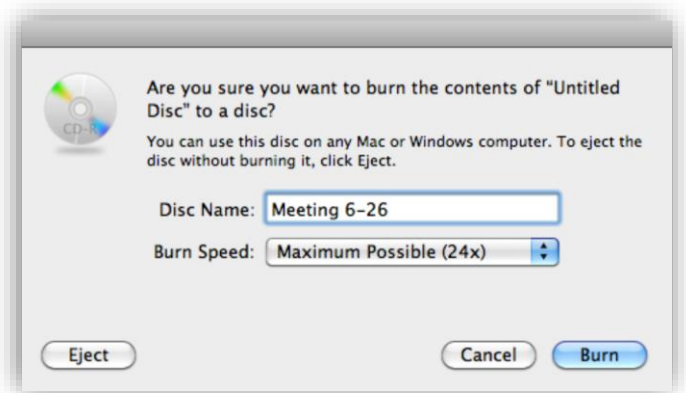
CD-R

Are you sure you want to burn the contents of "Untitled Disc" to a disc?

You can use this disc on any Mac or Windows computer. To eject the disc without burning it, click Eject.

Disc Name: Meeting 6-26

Burn Speed: Maximum Possible (24x)

Eject

Cancel

Burn